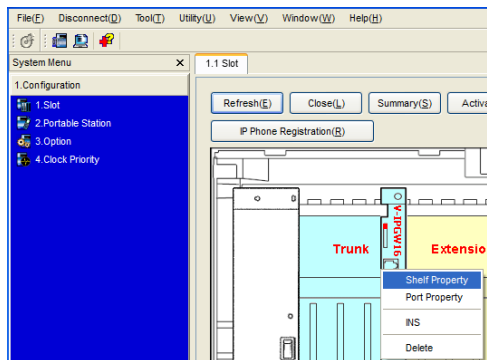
File(F) Disconnect(D) Tool(T) Utility(U) View(V) Window(W) Help(H)

System Menu ×

1.Configuration

1.Slot
2.Portable Station
3.Option
4.Clock Priority

1.1 Slot

Refresh(E) Close(L) Summary(S) Activa

IP Phone Registration(R)

V-IPGW16

Trunk

Extensio

Shelf Property
Port Property
INS
Delete